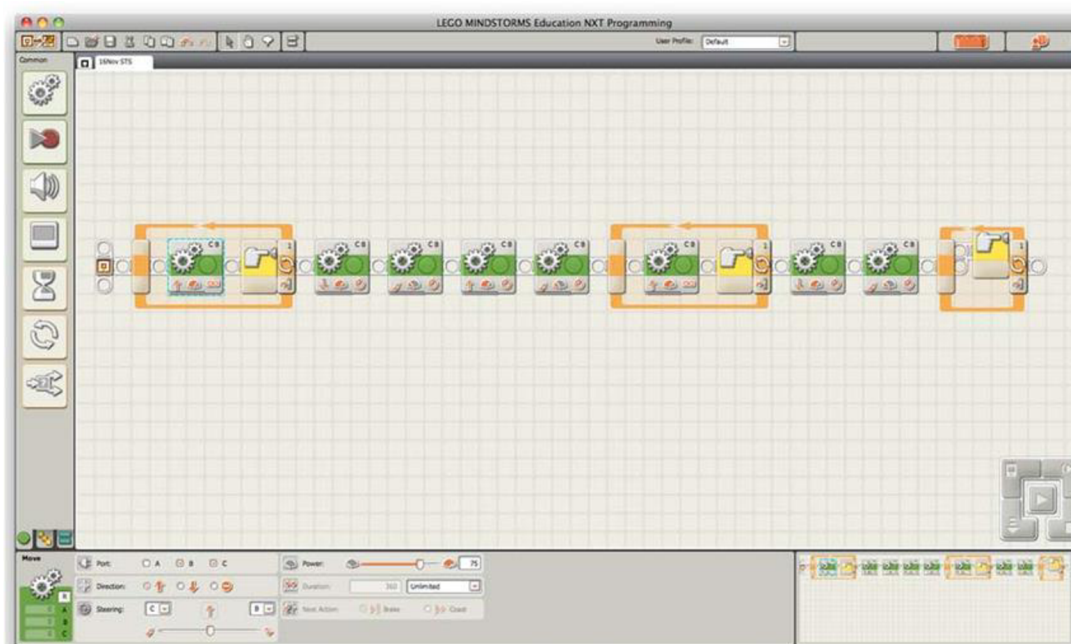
LEGO MINDSTORMS Education NXT Programming

User Profile: Default

Common

16Nov STS

C B

1

Move

Port: A B C

Direction:

Steering: C B

Power: 75

Duration: 360 Unlimited

Next Action: Brake Coast

A

B

C